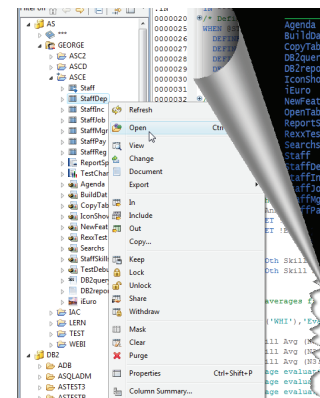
AS
***
GEORGE
ASC2
ASCD
ASCE
Staff
StaffDep
StaffInc
StaffJob
StaffMgr
StaffPay
StaffReg
ReportSp
TestChar
Agenda
BuildDat
CopyTab
IconShow
NewFeat
RexxTest
Searchs
StaffSkill
TestDebu
DB2quer
DB2repo
iEuro
IAC
LERN
TEST
WEBI
DB2
ADB
ASQLADM
ASTEST3
ASTESTR

Refresh
Open Ctrl
View
Change
Document
Export
In
Include
Out
Copy...
Keep
Lock
Unlock
Share
Withdraw
Mask
Clear
Purge
Properties Ctrl+Shift+P
Column Summary...

0000020
0000025
0000026
0000027
0000028
0000029
0000030
WHEN
DEFI
DEFI
DEFI

Oth Skill
Oth Skill

averages f

('WHI'),'Ev

ill Avg (N
ill Avg (N
ill Avg (N
ge evaluat
ge evaluat
ge evaluat

Agenda
BuildDa
CopyTab
DB2quer
DB2repo
IconSho
iEuro
NewFeat
OpenTab
ReportS
RexxTes
Searchs
Staff
StaffDe
StaffIn
StaffJo
StaffMg
StaffPa